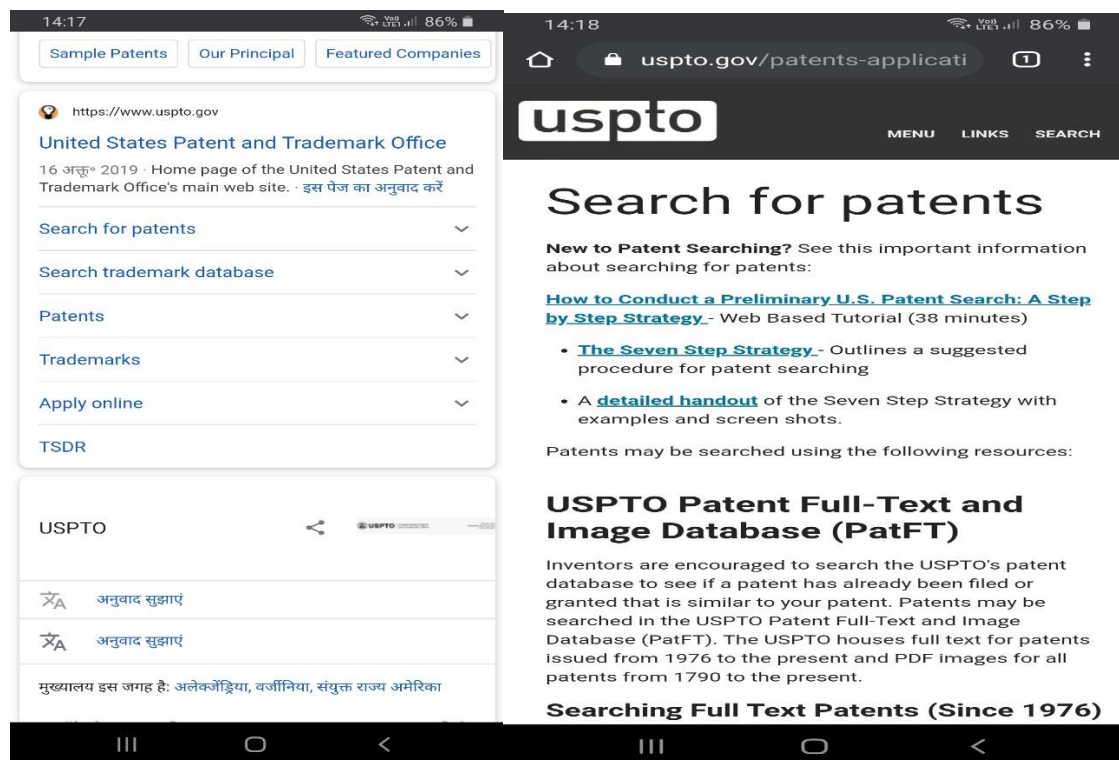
14:17 86%

Sample Patents | Our Principal | Featured Companies

https://www.uspto.gov

United States Patent and Trademark Office

16 अक्तू॰ 2019 · Home page of the United States Patent and Trademark Office's main web site. · इस पेज का अनुवाद करें

Search for patents

Search trademark database

Patents

Trademarks

Apply online

TSDR

USPTO

अनुवाद सुझाएं

अनुवाद सुझाएं

मुख्यालय इस जगह है: अलेक्ज़ेंड्रिया, वर्जीनिया, संयुक्त राज्य अमेरिका

14:18 86%

uspto.gov/patents-applicati

uspto

MENU LINKS SEARCH

Search for patents

**New to Patent Searching?** See this important information about searching for patents:

How to Conduct a Preliminary U.S. Patent Search: A Step by Step Strategy - Web Based Tutorial (38 minutes)

- The Seven Step Strategy - Outlines a suggested procedure for patent searching
- A detailed handout of the Seven Step Strategy with examples and screen shots.

Patents may be searched using the following resources:

USPTO Patent Full-Text and Image Database (PatFT)

Inventors are encouraged to search the USPTO's patent database to see if a patent has already been filed or granted that is similar to your patent. Patents may be searched in the USPTO Patent Full-Text and Image Database (PatFT). The USPTO houses full text for patents issued from 1976 to the present and PDF images for all patents from 1790 to the present.

Searching Full Text Patents (Since 1976)